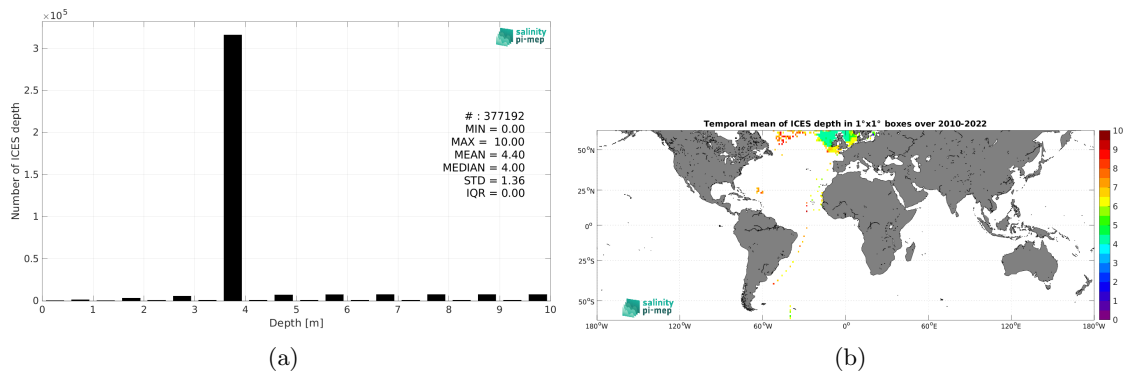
$\times 10^5$

salinity pi-mep

# : 377192
MIN = 0.00
MAX = 10.00
MEAN = 4.40
MEDIAN = 4.00
STD = 1.36
IQR = 0.00

Number of ICES depth

3
2.5
2
1.5
1
0.5
0

0 1 2 3 4 5 6 7 8 9 10

Depth [m]

(a)

Temporal mean of ICES depth in 1°x1° boxes over 2010-2022

50°N
25°N
0°
25°S
50°S

180°W 120°W 60°W 0° 60°E 120°E 180°W

10
9
8
7
6
5
4
3
2
1
0

salinity pi-mep

(b)